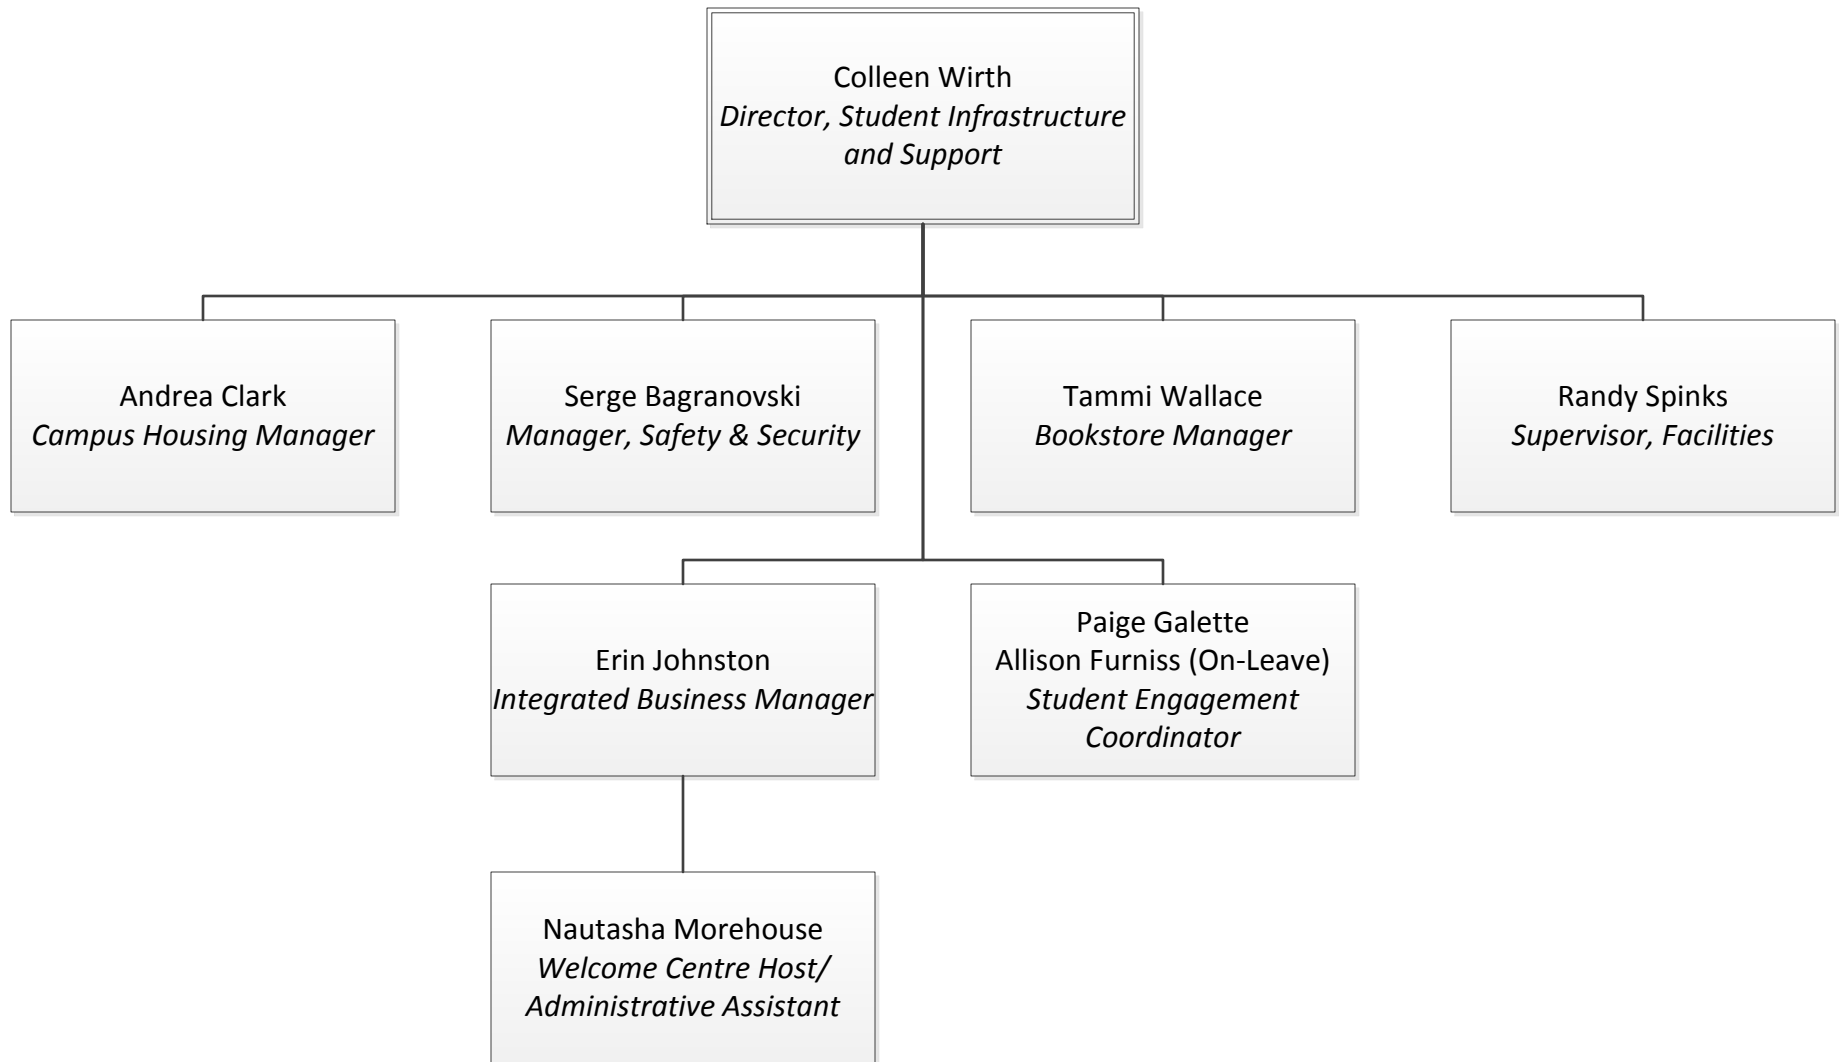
Colleen Wirth
Director, Student Infrastructure and Support

Andrea Clark
Campus Housing Manager

Serge Bagranovski
Manager, Safety & Security

Tammi Wallace
Bookstore Manager

Randy Spinks
Supervisor, Facilities

Erin Johnston
Integrated Business Manager

Paige Galette
Allison Furniss (On-Leave)
Student Engagement Coordinator

Nautasha Morehouse
Welcome Centre Host/ Administrative Assistant